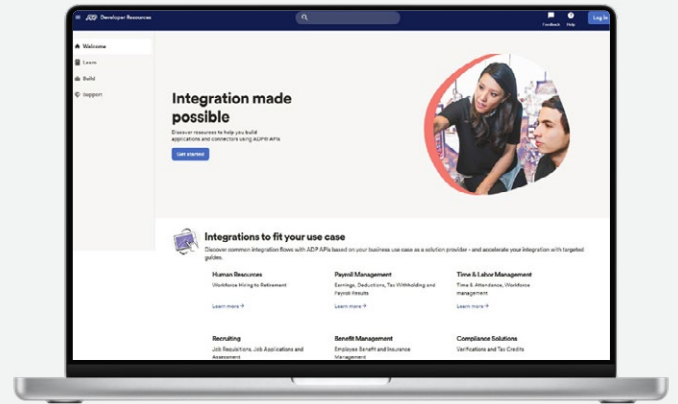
ADP Developer Resources

Feedback Help Log In

Welcome
Learn
Build
Support

Integration made possible

Discover resources to help you build applications and connectors using ADP® APIs

Get started

Integrations to fit your use case

Discover common integration flows with ADP APIs based on your business use case as a solution provider - and accelerate your integration with targeted guides.

Human Resources
Workforce Hiring to Retirement
Learn more →

Payroll Management
Earnings, Deductions, Tax Withholding and Payroll Results
Learn more →

Time & Labor Management
Time & Attendance, Workforce management
Learn more →

Recruiting
Job Requisitions, Job Applications and Assessment

Benefit Management
Employee Benefit and Insurance Management

Compliance Solutions
Verifications and Tax Credits